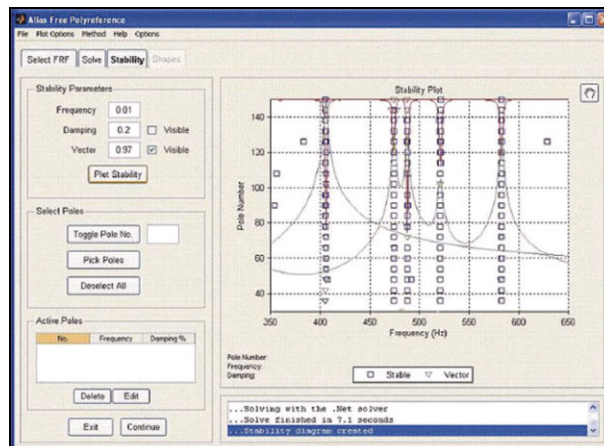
Atlas Free Polyreference
File Plot Options Method Help Options

Select FRF | Solve | Stability | Shapes

Stability Parameters
Frequency 0.01
Damping 0.2 Visible
Vector 0.97 Visible
Plot Stability

Select Poles
Toggle Pole No.
Pick Poles
Deselect All

Active Poles
| No. | Frequency | Damping % |
|---|---|---|

Delete Edit

Exit Continue

Stability Plot
140
120
100
80
60
40
Pole Number
350 400 450 500 550 600 650
Frequency (Hz)

Pole Number:
Frequency:
Damping:

Stable Vector

...Solving with the .Net solver
...Solve finished in 7.1 seconds
...Stability diagram created